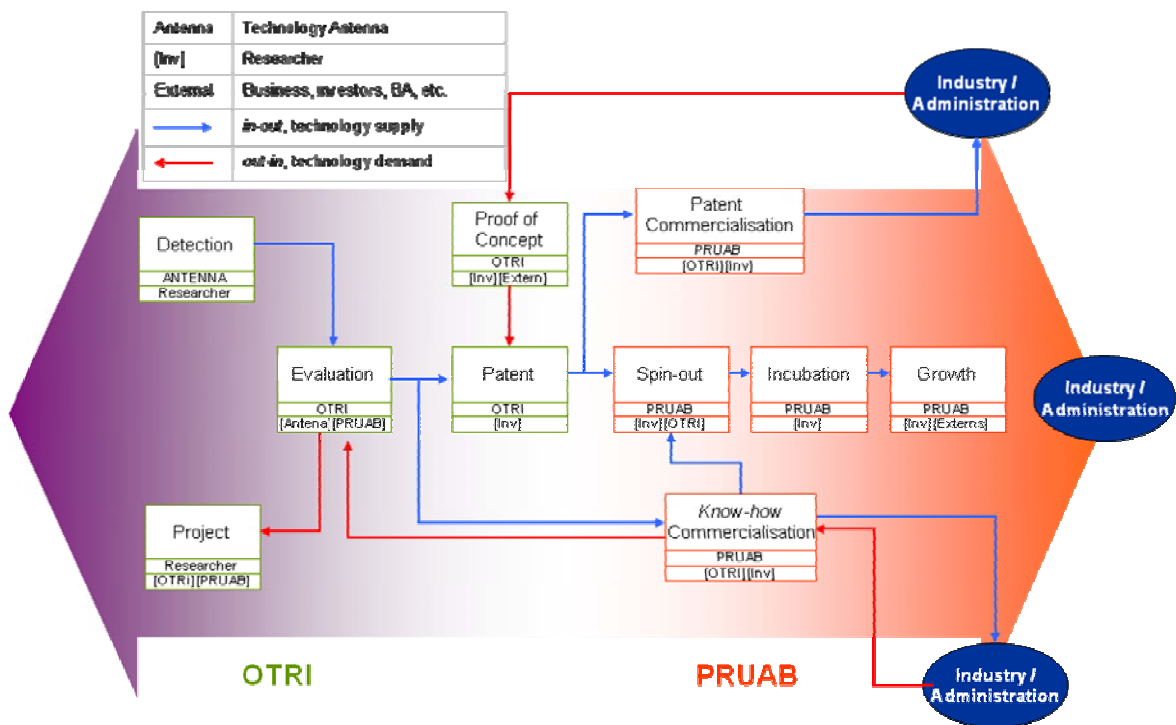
| Antenna | Technology Antenna |
|---|---|
| [Inv] | Researcher |
| External | Business, investors, BA, etc. |
|  | in-out, technology supply |
|  | out-in, technology demand |

Industry / Administration

Detection
ANTENNA
Researcher

Proof of Concept
OTRI
[Inv] [Extern]

Patent Commercialisation
PRUAB
[OTRI] [Inv]

Evaluation
OTRI
[Antena] [PRUAB]

Patent
OTRI
[Inv]

Spin-out
PRUAB
[Inv] [OTRI]

Incubation
PRUAB
[Inv]

Growth
PRUAB
[Inv] [Externs]

Industry / Administration

Project
Researcher
[OTRI] [PRUAB]

Know-how Commercialisation
PRUAB
[OTRI] [Inv]

OTRI

PRUAB

Industry / Administration